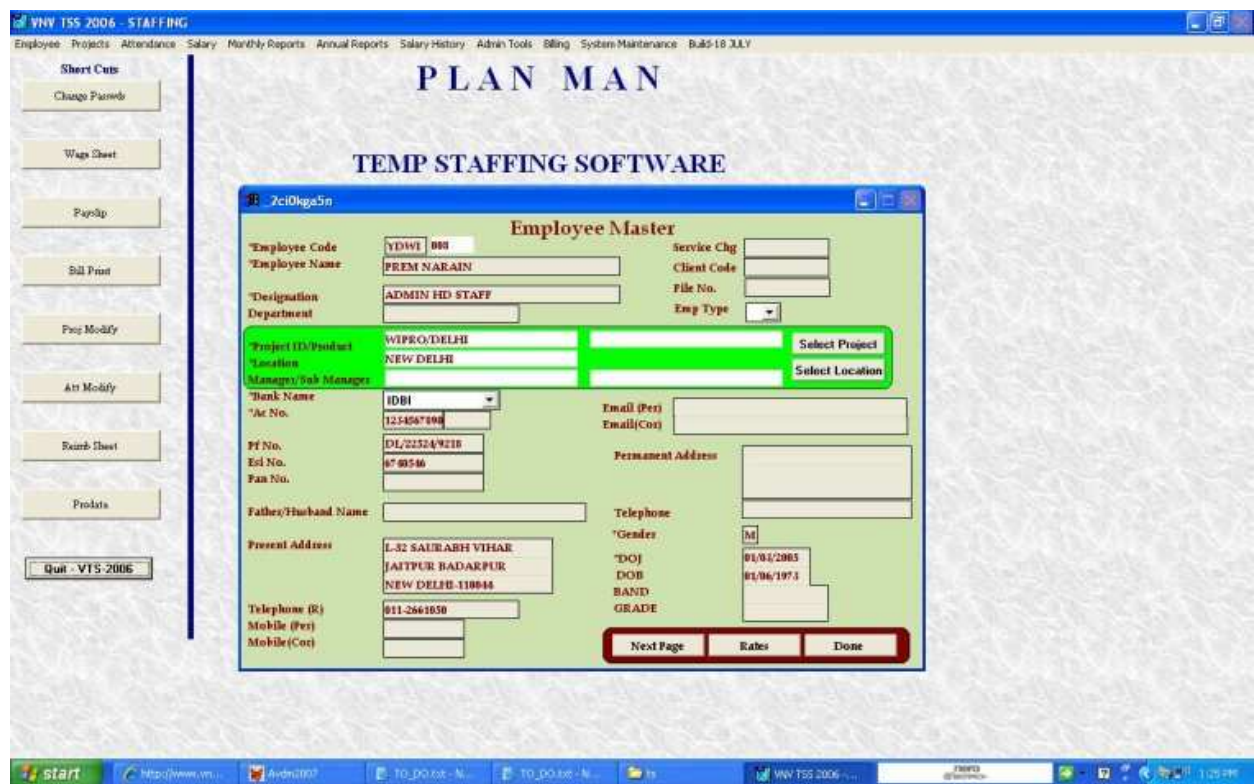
VNV TSS 2006 - STAFFING

Employee Projects Attendance Salary Monthly Reports Annual Reports Salary History Admin Tools Billing System Maintenance Build-18 JULY

Short Cuts

Change Passwds

Wage Sheet

Payslip

Bill Print

Proj Modify

Att Modify

Reimb Sheet

Prodata

Quit - VTS-2006

PLAN MAN

TEMP STAFFING SOFTWARE

_2ci0kga5n

Employee Master

*Employee Code YDWI 008

*Employee Name PREM NARAIN

*Designation ADMIN HD STAFF

Department

Service Chg

Client Code

File No.

Emp Type

*Project ID/Product WIPRO/DELHI

*Location NEW DELHI

Manager/Sub Manager

Select Project

Select Location

*Bank Name IDBI

*Ac No. 1234567890

Email (Per)

Email(Cor)

Pf No. DL/22524/9218

Esi No. 6740546

Pan No.

Permanent Address

Father/Husband Name

Telephone

*Gender M

Present Address L-32 SAURABH VIHAR JAITPUR BADARPUR NEW DELHI-110044

*DOJ 01/03/2005

DOB 01/06/1973

BAND

GRADE

Telephone (R) 011-2661050

Mobile (Per)

Mobile(Cor)

Next Page

Rates

Done

start

http://www.vn...

Avdn2007

TO_DO.txt - N...

TO_DO.txt - N...

ts

VNV TSS 2006 -...

1:25 PM